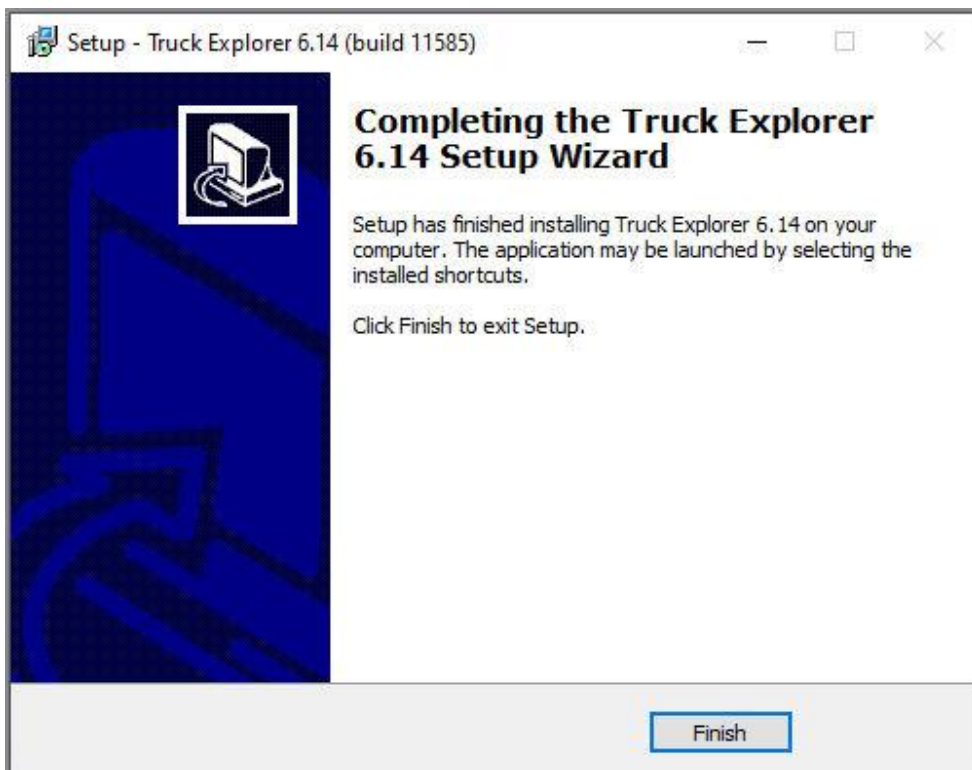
Setup - Truck Explorer 6.14 (build 11585)

Completing the Truck Explorer 6.14 Setup Wizard

Setup has finished installing Truck Explorer 6.14 on your computer. The application may be launched by selecting the installed shortcuts.

Click Finish to exit Setup.

Finish